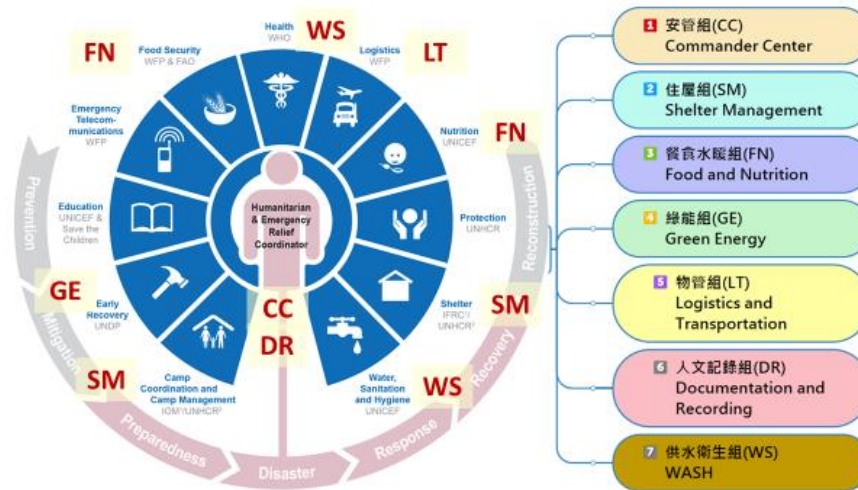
Health
WHO
WS
Logistics
WFP
LT
Food Security
WFP & FAO
FN
Nutrition
UNICEF
FN
Emergency Telecommunications
WFP
Protection
UNHCR
Education
UNICEF & Save the Children
Humanitarian & Emergency Relief Coordinator
Shelter
IFRC¹/ UNHCR²
SM
Early Recovery
UNDP
GE
CC
DR
Water, Sanitation and Hygiene
UNICEF
WS
Camp Coordination and Camp Management
IOM³/UNHCR²
SM
Prevention
Mitigation
Preparedness
Disaster
Response
Recovery
Reconstruction

1 安管組(CC)
Commander Center
2 住屋組(SM)
Shelter Management
3 餐食水暖組(FN)
Food and Nutrition
4 綠能組(GE)
Green Energy
5 物管組(LT)
Logistics and Transportation
6 人文記錄組(DR)
Documentation and Recording
7 供水衛生組(WS)
WASH